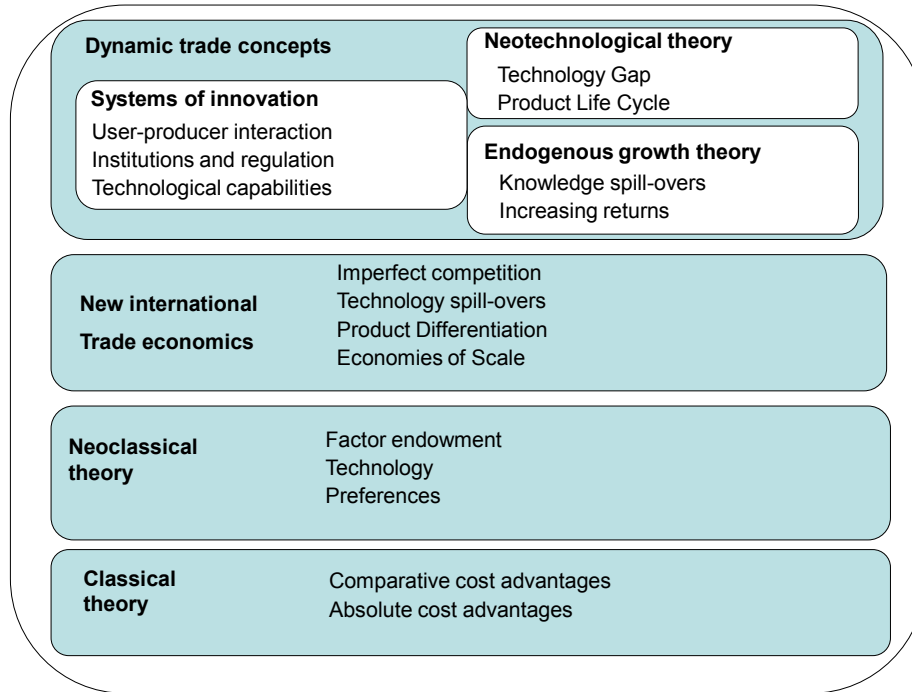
Dynamic trade concepts

Systems of innovation
User-producer interaction
Institutions and regulation
Technological capabilities

Neotechnological theory
Technology Gap
Product Life Cycle

Endogenous growth theory
Knowledge spill-overs
Increasing returns

New international Trade economics
Imperfect competition
Technology spill-overs
Product Differentiation
Economies of Scale

Neoclassical theory
Factor endowment
Technology
Preferences

Classical theory
Comparative cost advantages
Absolute cost advantages